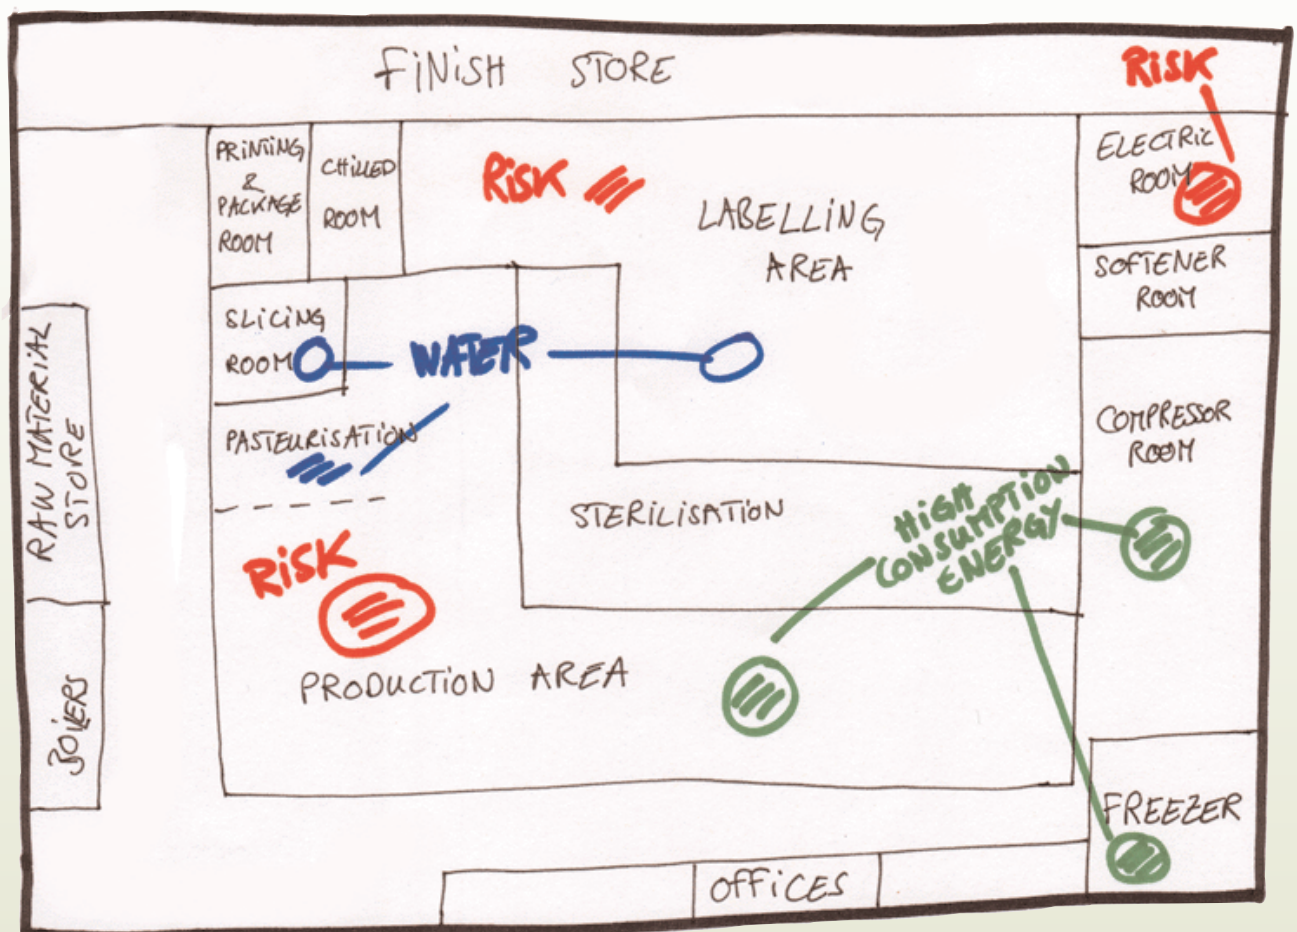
FINISH STORE

RISK

PRINTING & PACKAGE ROOM

CHILLED ROOM

RISK

LABELLING AREA

ELECTRIC ROOM

SOFTENER ROOM

RAW MATERIAL STORE

SLICING ROOM

WATER

PASTEURISATION

COMPRESSOR ROOM

STERILISATION

HIGH CONSUMPTION ENERGY

RISK

PRODUCTION AREA

BOILERS

FREEZER

OFFICES